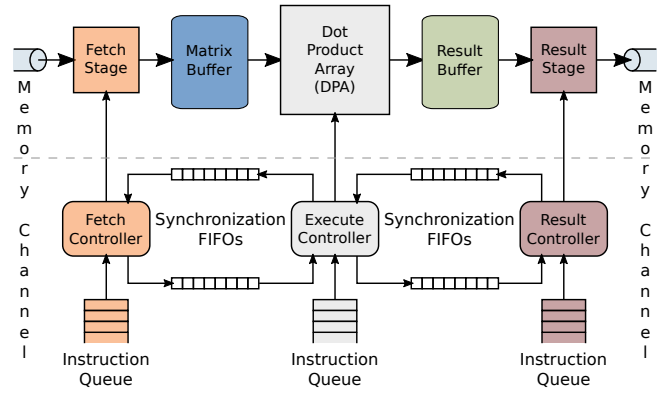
Fetch Stage

Matrix Buffer

Dot Product Array (DPA)

Result Buffer

Result Stage

M e m o r y C h a n n e l

M e m o r y C h a n n e l

Fetch Controller

Synchronization FIFOs

Execute Controller

Synchronization FIFOs

Result Controller

Instruction Queue

Instruction Queue

Instruction Queue